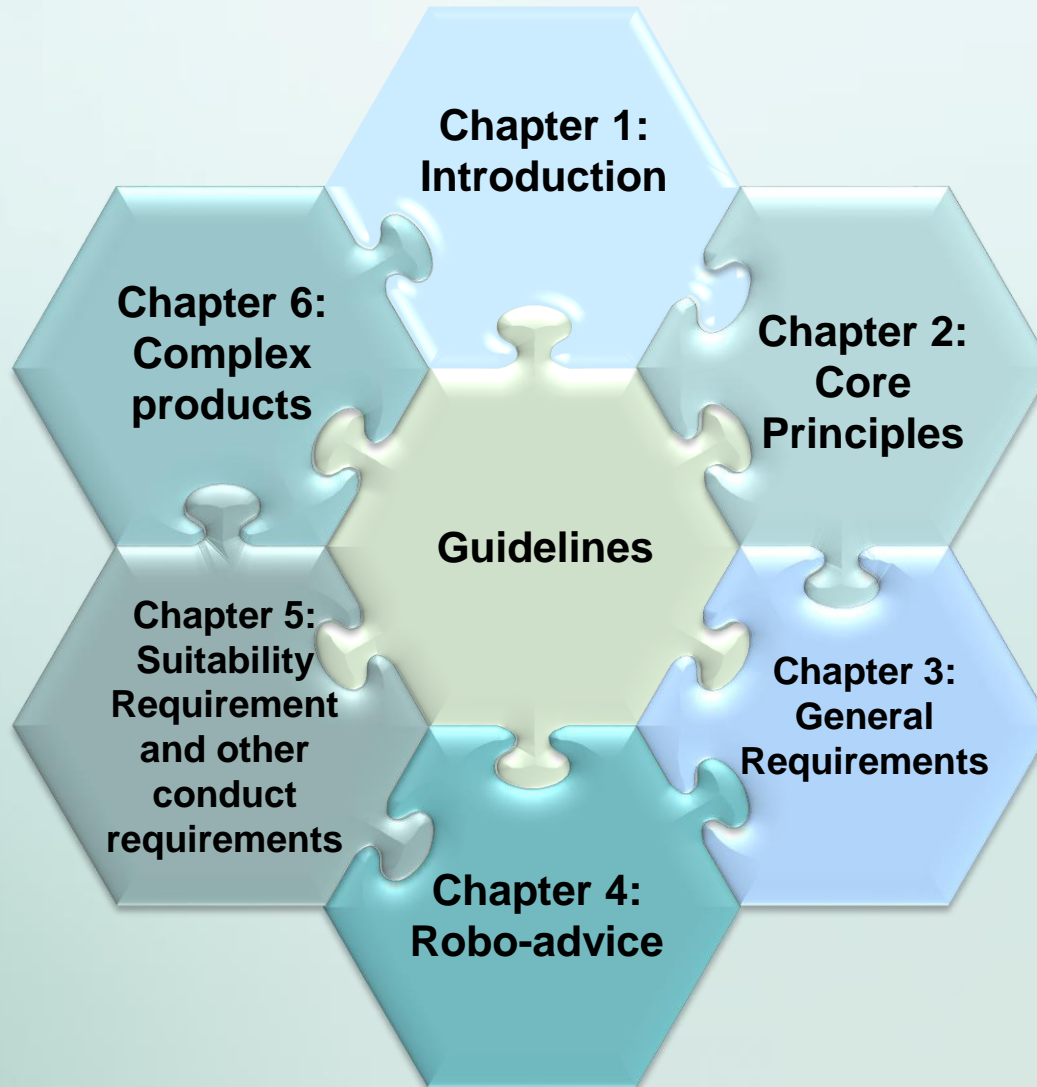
Chapter 1: Introduction

Chapter 6: Complex products

Chapter 2: Core Principles

Guidelines

Chapter 5: Suitability Requirement and other conduct requirements

Chapter 3: General Requirements

Chapter 4: Robo-advice